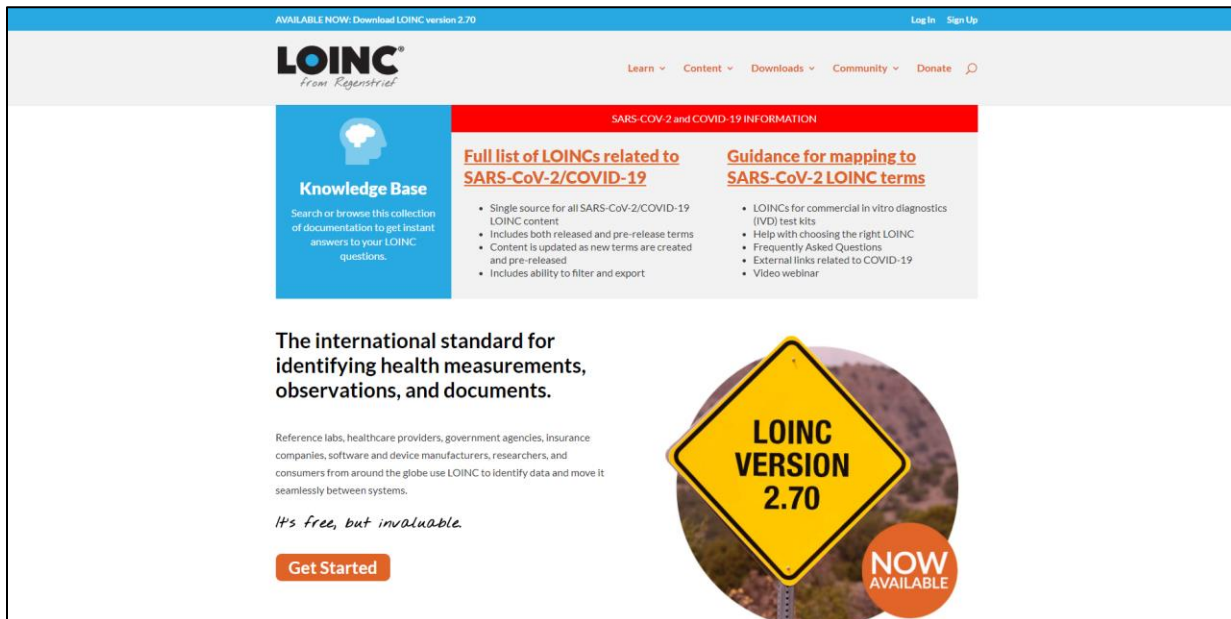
AVAILABLE NOW: Download LOINC version 2.70

Log In Sign Up

LOINC®
from Regenstrief

Learn Content Downloads Community Donate

Knowledge Base

Search or browse this collection of documentation to get instant answers to your LOINC questions.

SARS-COV-2 and COVID-19 INFORMATION

Full list of LOINCs related to SARS-CoV-2/COVID-19

- Single source for all SARS-CoV-2/COVID-19 LOINC content
- Includes both released and pre-release terms
- Content is updated as new terms are created and pre-released
- Includes ability to filter and export

Guidance for mapping to SARS-CoV-2 LOINC terms

- LOINCs for commercial in vitro diagnostics (IVD) test kits
- Help with choosing the right LOINC
- Frequently Asked Questions
- External links related to COVID-19
- Video webinar

The international standard for identifying health measurements, observations, and documents.

Reference labs, healthcare providers, government agencies, insurance companies, software and device manufacturers, researchers, and consumers from around the globe use LOINC to identify data and move it seamlessly between systems.

It's free, but invaluable.

Get Started

LOINC VERSION 2.70

NOW AVAILABLE